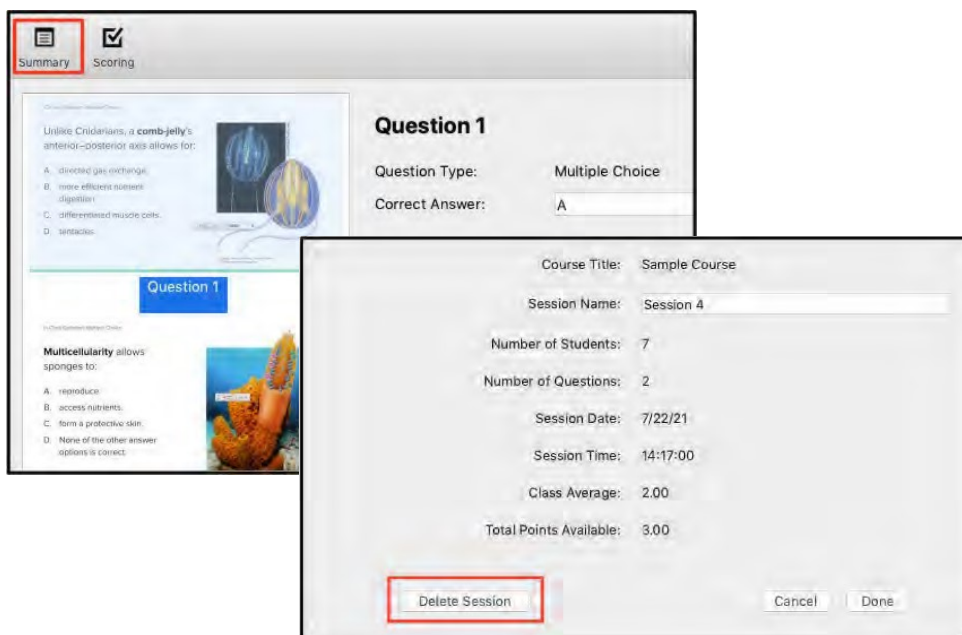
Summary Scoring

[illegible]

Unlike Cnidarians, a comb-jelly's anterior–posterior axis allows for:

A. directed gas exchange.
B. more efficient nutrient digestion.
C. differentiated muscle cells.
D. tentacles.

Question 1

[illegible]

Multicellularity allows sponges to:

A. reproduce.
B. access nutrients.
C. form a protective skin.
D. None of the other answer options is correct.

Question 1

Question Type: Multiple Choice

Correct Answer: A

Course Title: Sample Course

Session Name: Session 4

Number of Students: 7

Number of Questions: 2

Session Date: 7/22/21

Session Time: 14:17:00

Class Average: 2.00

Total Points Available: 3.00

Delete Session

Cancel Done